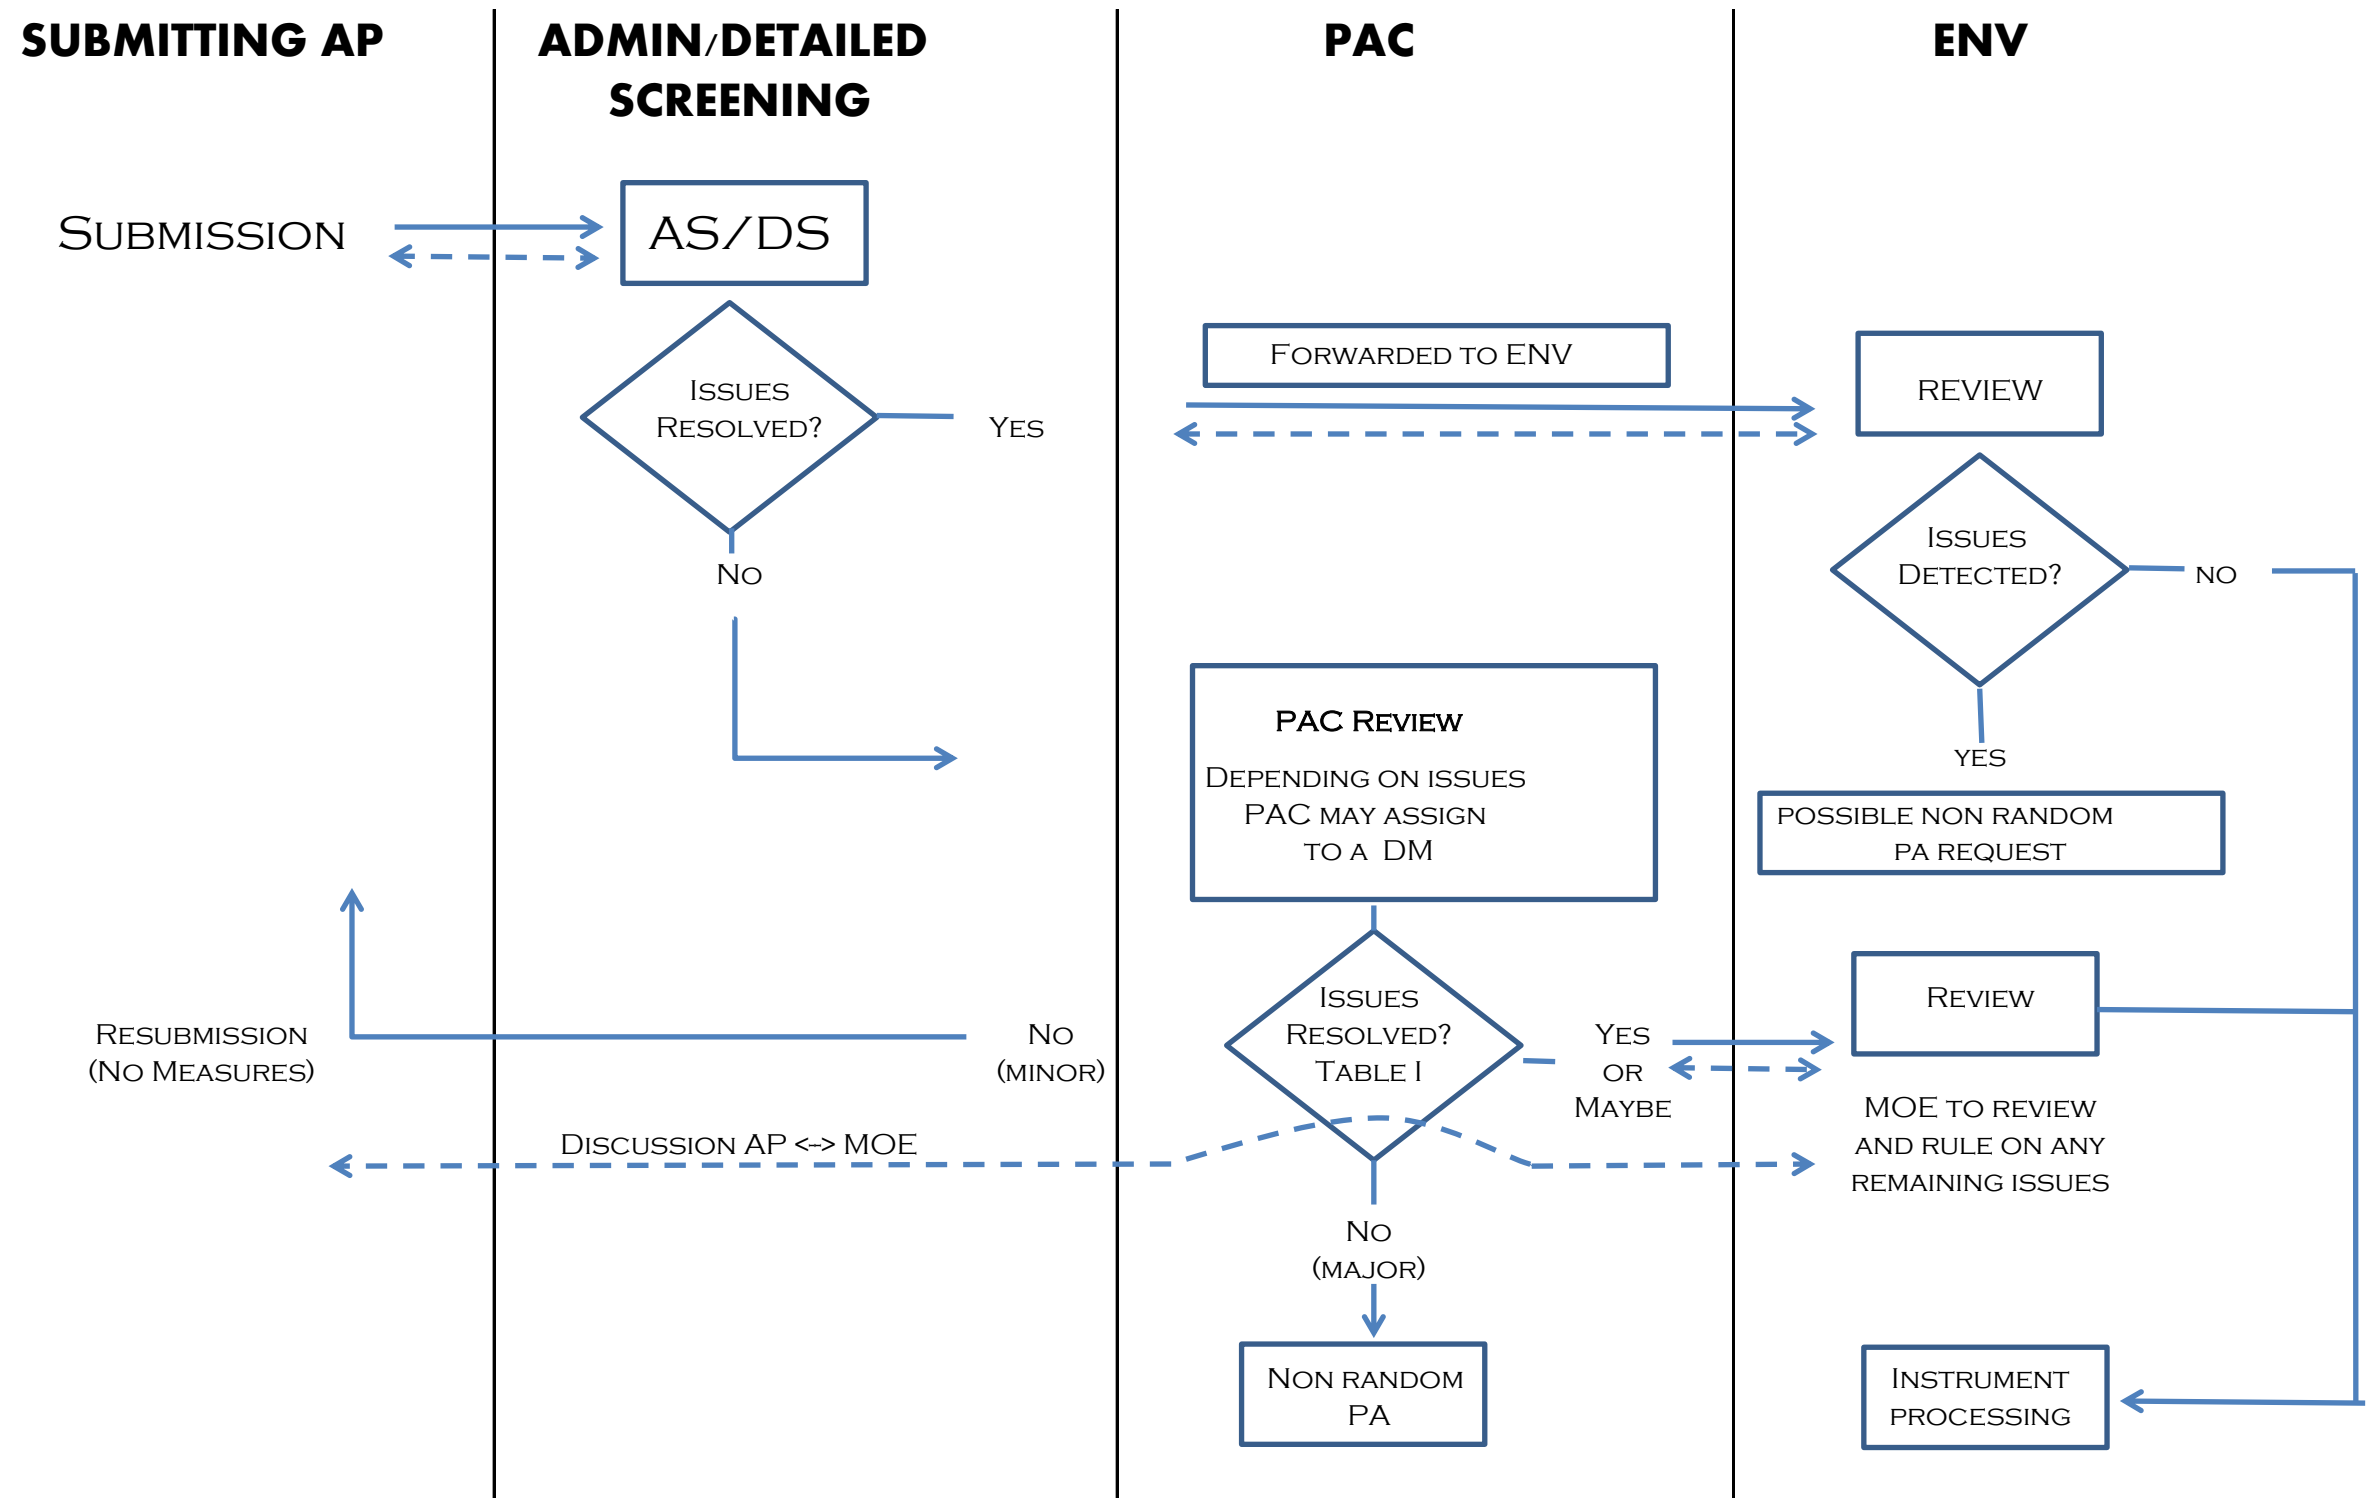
SUBMITTING AP

ADMIN/DETAILED SCREENING

PAC

ENV

Submission

AS/DS

Issues Resolved?

Yes

No

Forwarded to ENV

REVIEW

Issues Detected?

NO

YES

PAC Review

Depending on issues PAC may assign to a DM

POSSIBLE NON RANDOM PA REQUEST

Issues Resolved? Table I

Yes or Maybe

Review

MOE to review and rule on any remaining issues

Resubmission (No Measures)

No (minor)

Discussion AP <-> MOE

No (major)

Non random PA

Instrument processing